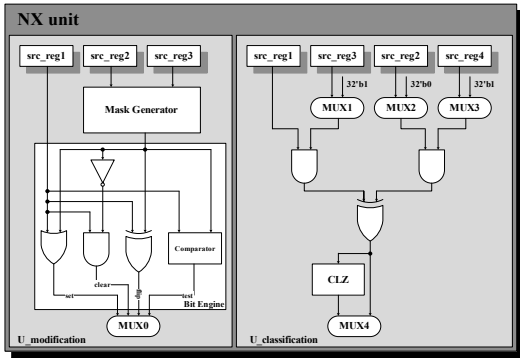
NX unit

src_reg1
src_reg2
src_reg3
Mask Generator
Comparator
set
clear
flip
test
Bit Engine
MUX0
U_modification

src_reg1
src_reg3
src_reg2
src_reg4
32'b1
32'b0
32'b1
MUX1
MUX2
MUX3
CLZ
MUX4
U_classification